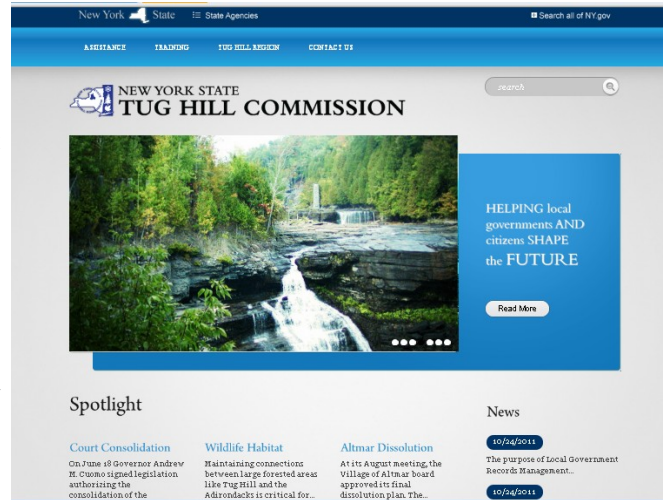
New York State State Agencies

Search all of NY.gov

ASSISTANCE TRAINING TUG HILL REGION CONTACT US

NEW YORK STATE
TUG HILL COMMISSION

search

HELPING local governments AND citizens SHAPE the FUTURE

Read More

Spotlight

Court Consolidation
On June 18 Governor Andrew M. Cuomo signed legislation authorizing the consolidation of the

Wildlife Habitat
Maintaining connections between large forested areas like Tug Hill and the Adirondacks is critical for...

Altmar Dissolution
At its August meeting, the Village of Altmar board approved its final dissolution plan. The...

News

10/24/2011
The purpose of Local Government Records Management...

10/24/2011